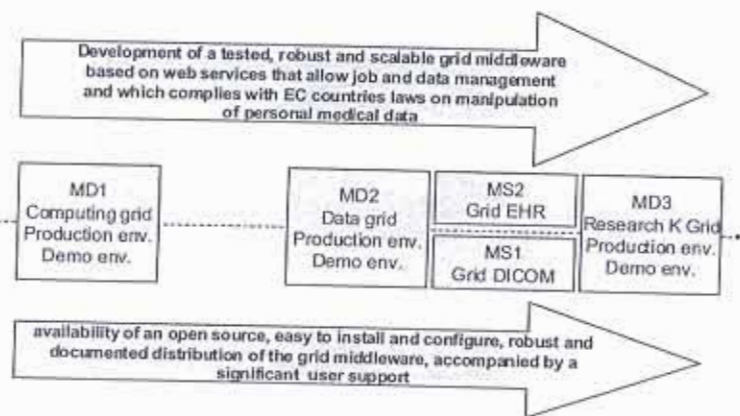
Development of a tested, robust and scalable grid middleware based on web services that allow job and data management and which complies with EC countries laws on manipulation of personal medical data

MD1
Computing grid
Production env.
Demo env.

MD2
Data grid
Production env.
Demo env.

MS2
Grid EHR

MS1
Grid DICOM

MD3
Research K Grid
Production env.
Demo env.

availability of an open source, easy to install and configure, robust and documented distribution of the grid middleware, accompanied by a significant user support